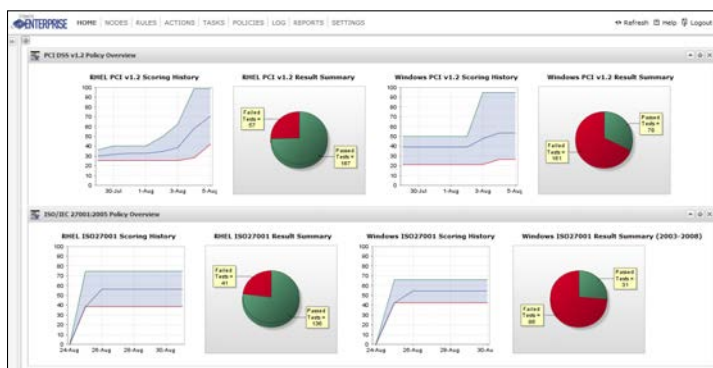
ENTERPRISE HOME | NODES | RULES | ACTIONS | TASKS | POLICIES | LOG | REPORTS | SETTINGS

Refresh Help Logout

PCI DSS v1.2 Policy Overview

RHEL PCI v1.2 Scoring History

100
90
80
70
60
50
40
30
20
10
0
30-Jul 1-Aug 3-Aug 5-Aug

RHEL PCI v1.2 Result Summary

Failed Tests = 57

Passed Tests = 167

Windows PCI v1.2 Scoring History

100
90
80
70
60
50
40
30
20
10
0
30-Jul 1-Aug 3-Aug 5-Aug

Windows PCI v1.2 Result Summary

Passed Tests = 75

Failed Tests = 161

ISO/IEC 27001:2005 Policy Overview

RHEL ISO27001 Scoring History

100
90
80
70
60
50
40
30
20
10
0
24-Aug 26-Aug 28-Aug 30-Aug

RHEL ISO27001 Result Summary

Failed Tests = 41

Passed Tests = 136

Windows ISO27001 Scoring History

100
90
80
70
60
50
40
30
20
10
0
24-Aug 26-Aug 28-Aug 30-Au

Windows ISO27001 Result Summary (2003-2008)

Passed Tests = 31

Failed Tests = 88